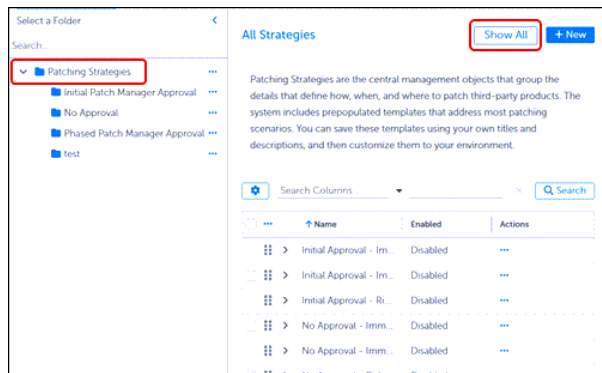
Select a Folder

Search...

Patching Strategies ···

Initial Patch Manager Approval ···

No Approval ···

Phased Patch Manager Approval ···

test ···

All Strategies

Show All

+ New

Patching Strategies are the central management objects that group the details that define how, when, and where to patch third-party products. The system includes prepopulated templates that address most patching scenarios. You can save these templates using your own titles and descriptions, and then customize them to your environment.

Search Columns...

×

Search

| ··· | Name | Enabled | Actions |
|---|---|---|---|
| > | Initial Approval - Im... | Disabled | ··· |
| > | Initial Approval - Im... | Disabled | ··· |
| > | Initial Approval - Ri... | Disabled | ··· |
| > | No Approval - Imm... | Disabled | ··· |
| > | No Approval - Imm... | Disabled | ··· |